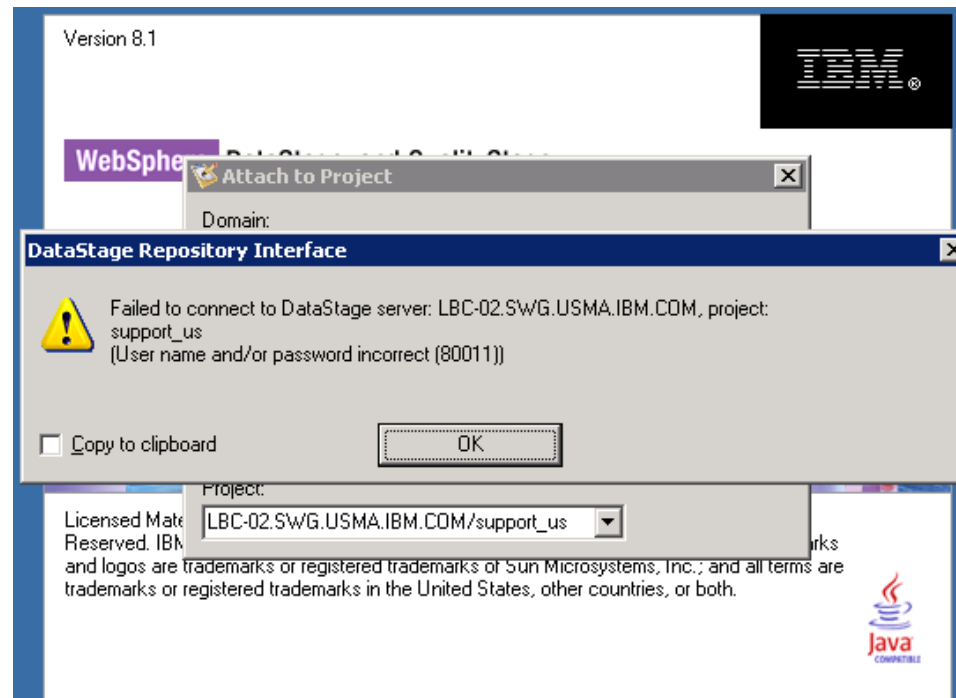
Version 8.1

IBM®

WebSphe

Attach to Project

Domain:

DataStage Repository Interface

Failed to connect to DataStage server: LBC-02.SWG.USMA.IBM.COM, project: support_us
(User name and/or password incorrect (80011))

Copy to clipboard

OK

Project:

LBC-02.SWG.USMA.IBM.COM/support_us

Licensed Mate
Reserved. IBM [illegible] rks
and logos are trademarks or registered trademarks of Sun Microsystems, Inc.; and all terms are trademarks or registered trademarks in the United States, other countries, or both.

Java
COMPATIBLE